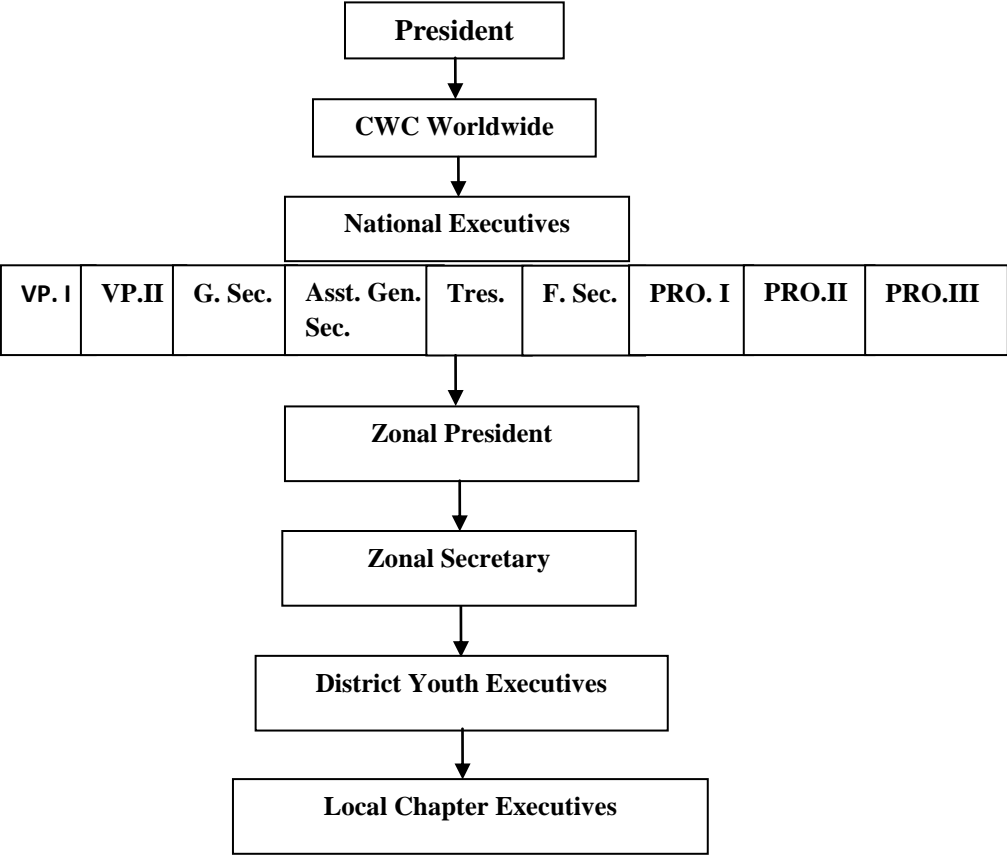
President

CWC Worldwide

National Executives

| VP. I | VP.II | G. Sec. | Asst. Gen. Sec. | Tres. | F. Sec. | PRO. I | PRO.II | PRO.III |
|---|---|---|---|---|---|---|---|---|

Zonal President

Zonal Secretary

District Youth Executives

Local Chapter Executives